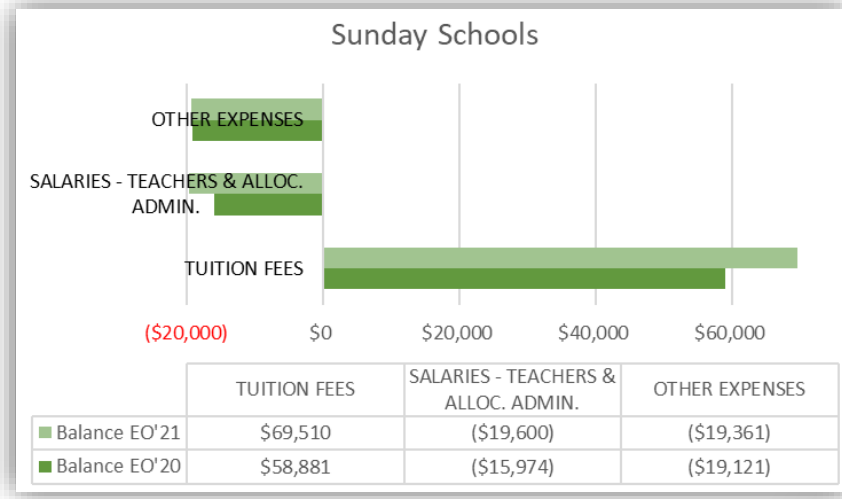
Sunday Schools

OTHER EXPENSES

SALARIES - TEACHERS & ALLOC. ADMIN.

TUITION FEES

($20,000) $0 $20,000 $40,000 $60,000

| | TUITION FEES | SALARIES - TEACHERS & ALLOC. ADMIN. | OTHER EXPENSES |
|---|---|---|---|
| Balance EO'21 | $69,510 | ($19,600) | ($19,361) |
| Balance EO'20 | $58,881 | ($15,974) | ($19,121) |